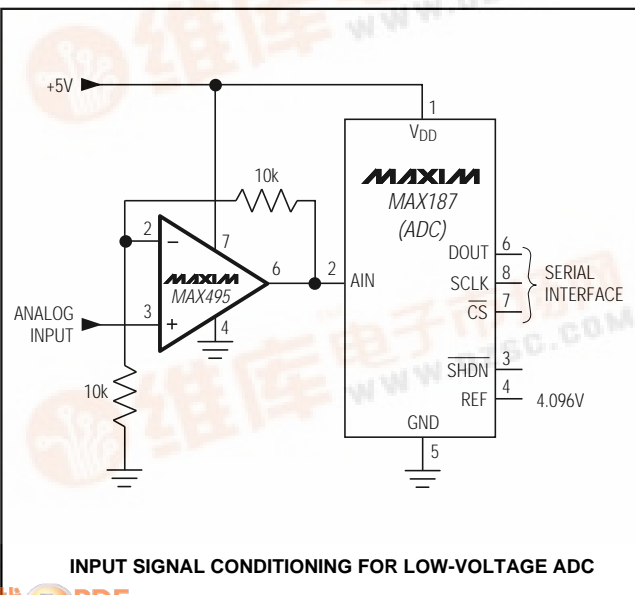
+5V

1

$V_{DD}$

10k

MAXIM

MAX187

(ADC)

2

−

7

6

2

AIN

DOUT

6

SCLK

8

SERIAL INTERFACE

$\overline{CS}$

7

MAXIM

MAX495

ANALOG INPUT

3

+

4

$\overline{SHDN}$

3

10k

REF

4

4.096V

GND

5

INPUT SIGNAL CONDITIONING FOR LOW-VOLTAGE ADC